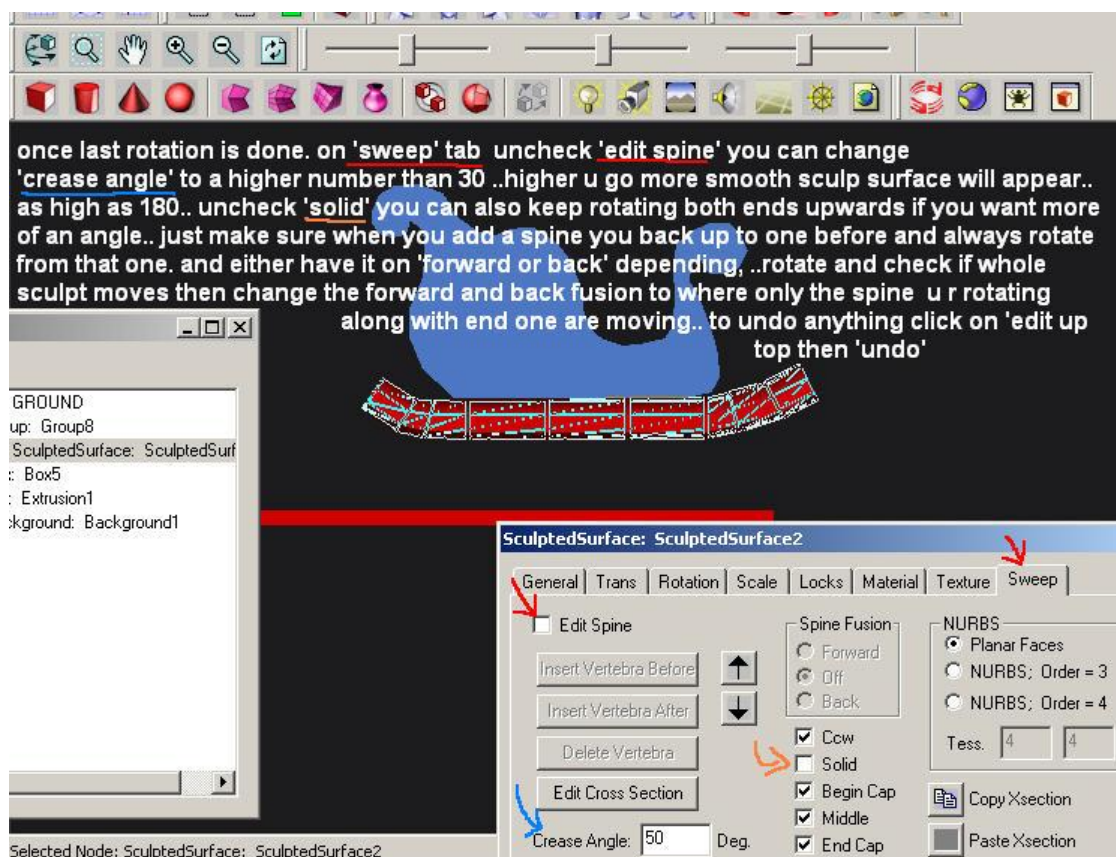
once last rotation is done. on 'sweep' tab uncheck 'edit spine' you can change 'crease angle' to a higher number than 30 ..higher u go more smooth sculp surface will appear.. as high as 180.. uncheck 'solid' you can also keep rotating both ends upwards if you want more of an angle.. just make sure when you add a spine you back up to one before and always rotate from that one. and either have it on 'forward or back' depending, ..rotate and check if whole sculpt moves then change the forward and back fusion to where only the spine u r rotating along with end one are moving.. to undo anything click on 'edit up top then 'undo'

GROUND
up: Group8
SculptedSurface: SculptedSurf
: Box5
: Extrusion1
kground: Background1

SculptedSurface: SculptedSurface2

General | Trans | Rotation | Scale | Locks | Material | Texture | Sweep

Edit Spine
Insert Vertebra Before
Insert Vertebra After
Delete Vertebra
Edit Cross Section
Crease Angle: 50 Deg.

Spine Fusion
Forward
Off
Back
Ccw
Solid
Begin Cap
Middle
End Cap

NURBS
Planar Faces
NURBS; Order = 3
NURBS; Order = 4
Tess. 4 4

Copy Xsection
Paste Xsection

Selected Node: SculptedSurface: SculptedSurface2